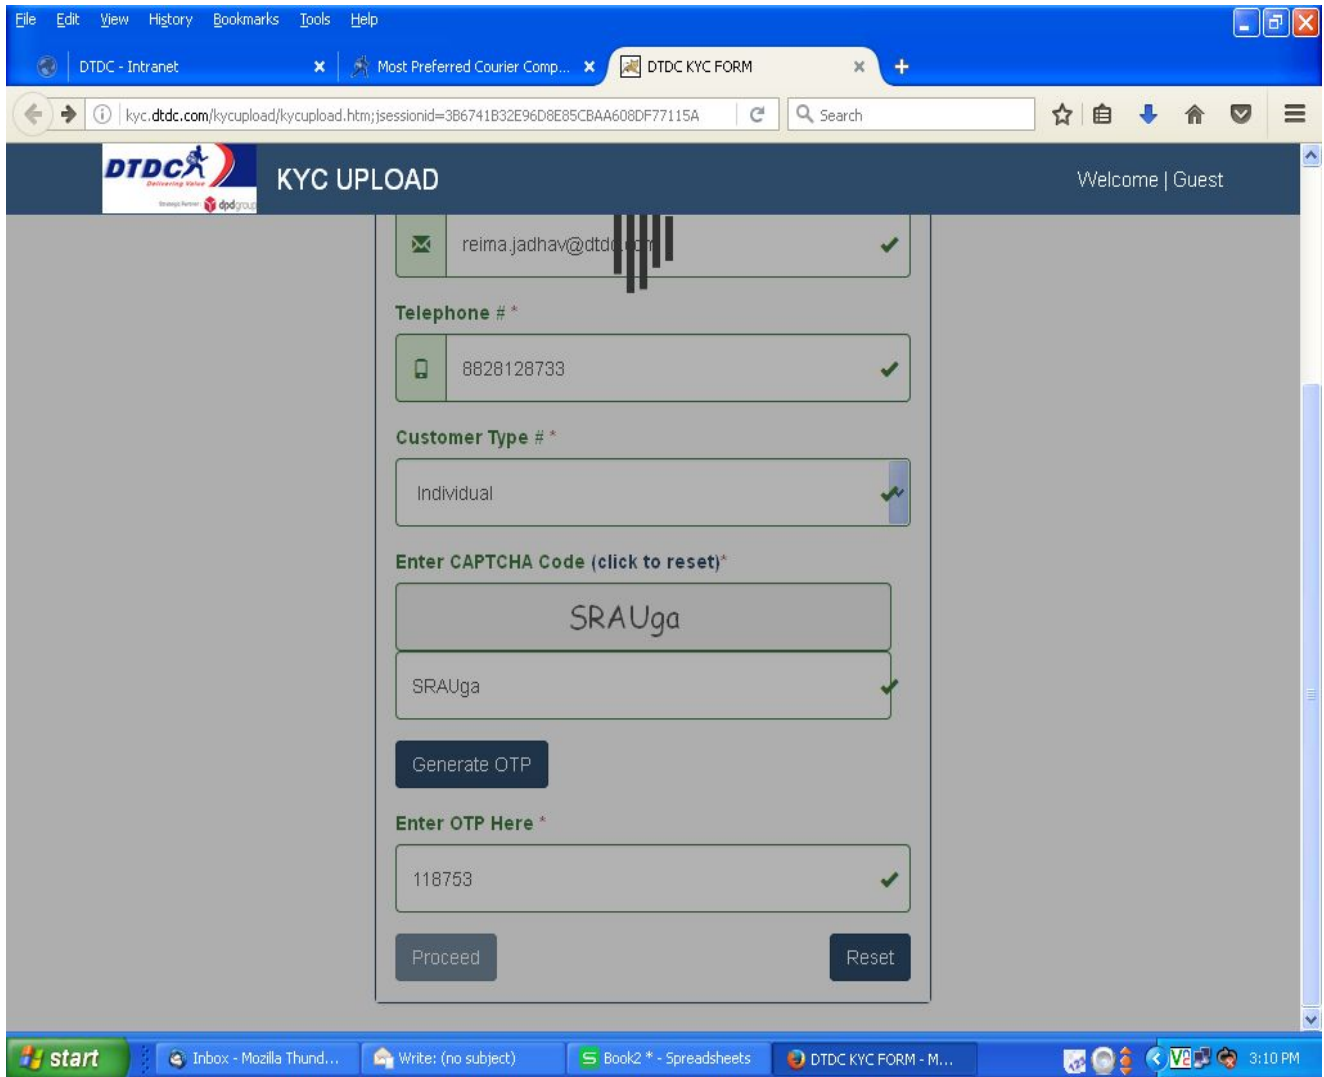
File Edit View History Bookmarks Tools Help

DTDC - Intranet
Most Preferred Courier Comp...
DTDC KYC FORM

kyc.dtdc.com/kycupload/kycupload.htm;jsessionid=3B6741B32E96D8E85CBAA608DF77115A

Search

DTDC Delivering Value dpdgroup

KYC UPLOAD

Welcome | Guest

reima.jadhav@dtd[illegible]

Telephone # *

8828128733

Customer Type # *

Individual

Enter CAPTCHA Code (click to reset)*

SRAUga

SRAUga

Generate OTP

Enter OTP Here *

118753

Proceed

Reset

start
Inbox - Mozilla Thund...
Write: (no subject)
Book2 * - Spreadsheets
DTDC KYC FORM - M...
3:10 PM